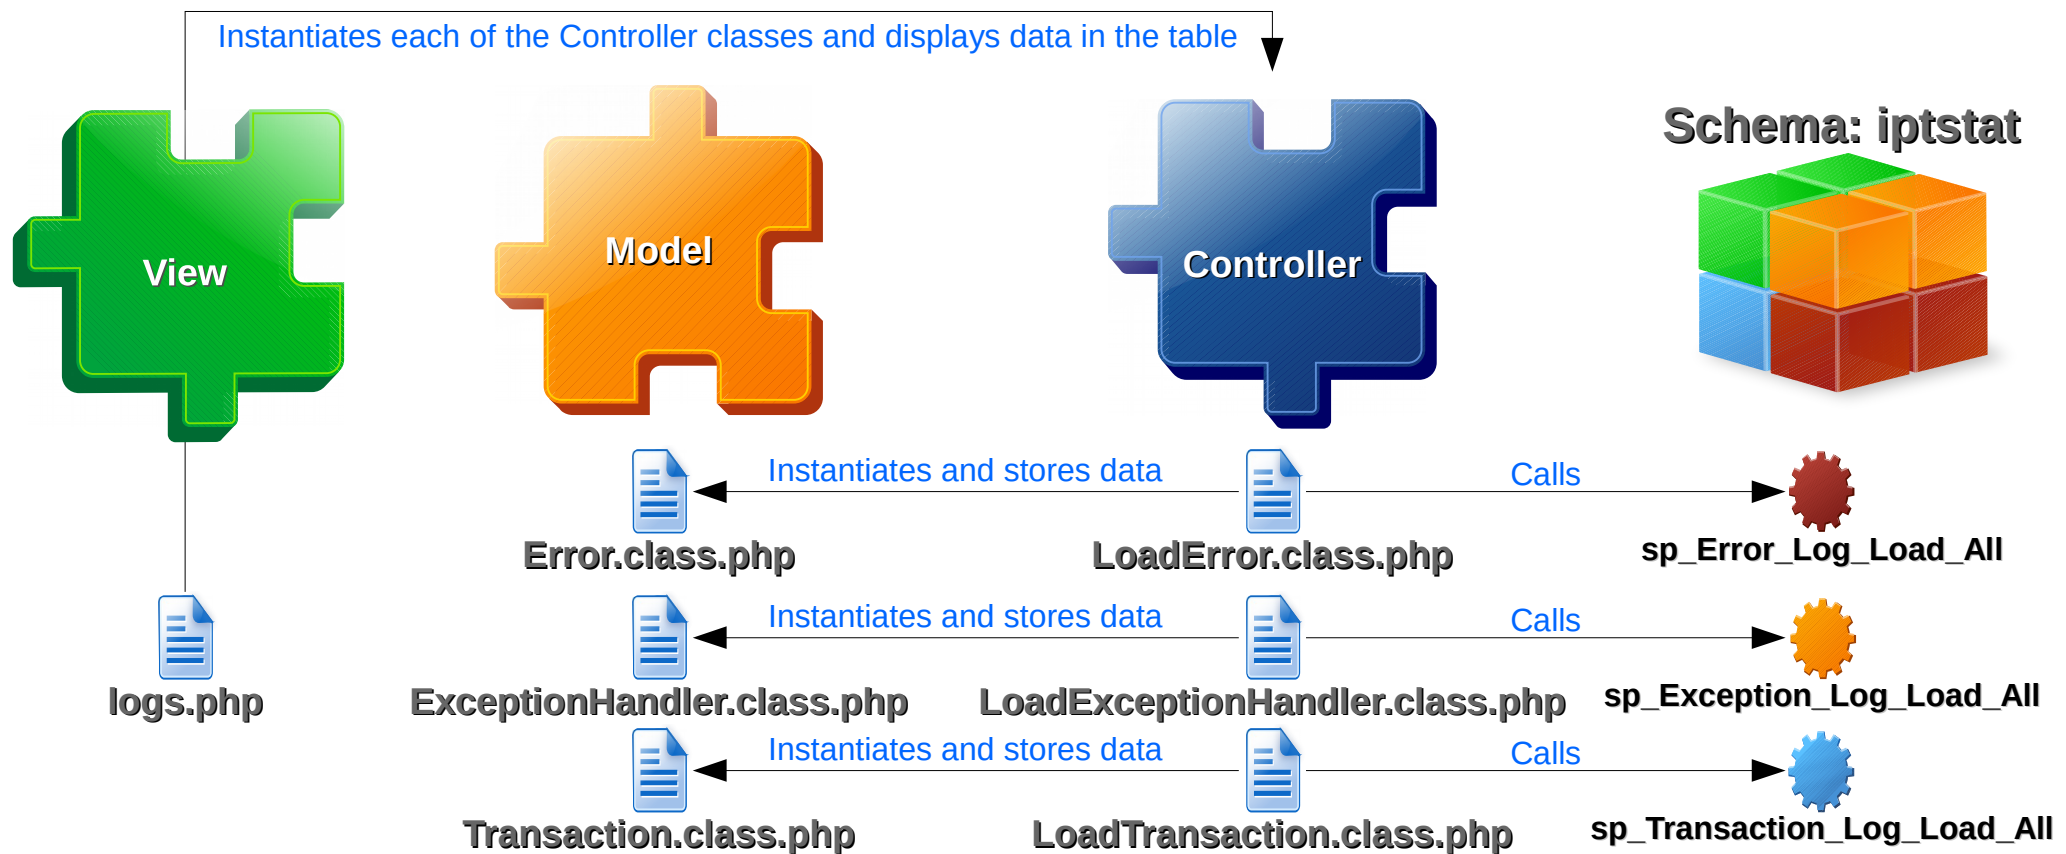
Instantiates each of the Controller classes and displays data in the table

View

Model

Controller

Schema: iptstat

Instantiates and stores data

Calls

Error.class.php

LoadError.class.php

sp_Error_Log_Load_All

Instantiates and stores data

Calls

logs.php

ExceptionHandler.class.php

LoadExceptionHandler.class.php

sp_Exception_Log_Load_All

Instantiates and stores data

Calls

Transaction.class.php

LoadTransaction.class.php

sp_Transaction_Log_Load_All